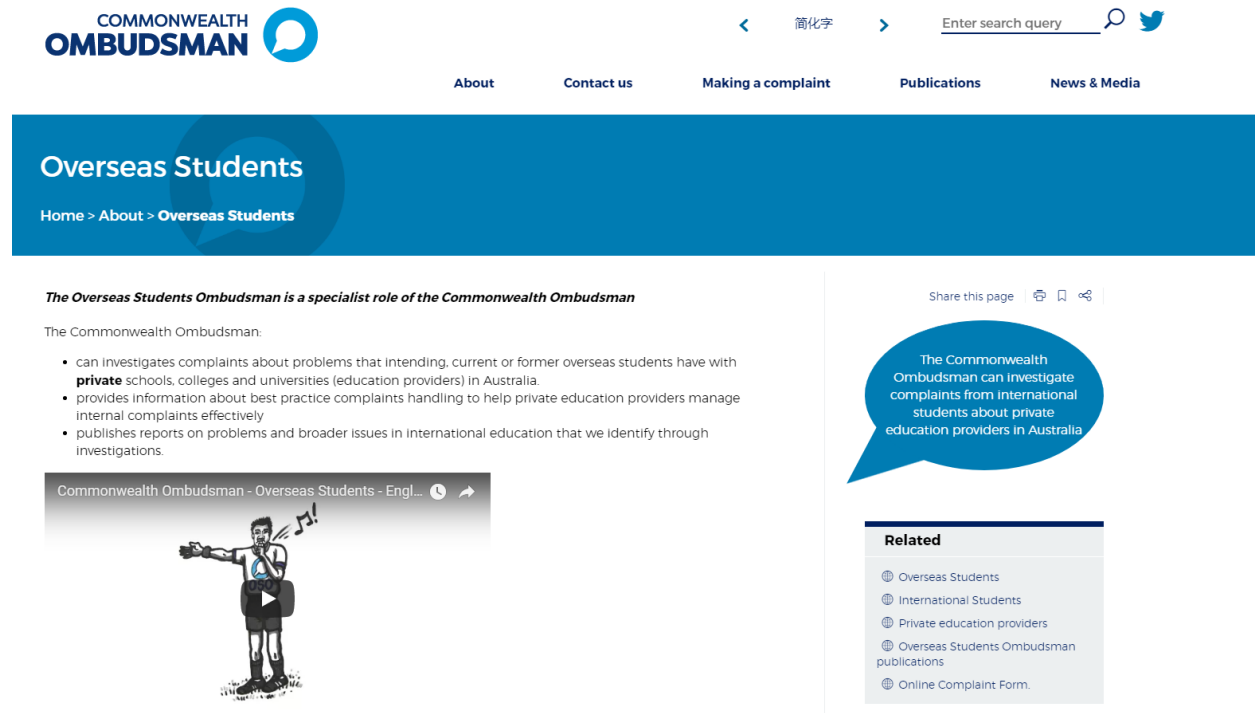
COMMONWEALTH OMBUDSMAN

简化字

Enter search query

About Contact us Making a complaint Publications News & Media

Overseas Students

Home > About > Overseas Students

*The Overseas Students Ombudsman is a specialist role of the Commonwealth Ombudsman*

The Commonwealth Ombudsman:

- can investigates complaints about problems that intending, current or former overseas students have with **private** schools, colleges and universities (education providers) in Australia.
- provides information about best practice complaints handling to help private education providers manage internal complaints effectively
- publishes reports on problems and broader issues in international education that we identify through investigations.

Commonwealth Ombudsman - Overseas Students - Engl...

OSO

Share this page

The Commonwealth Ombudsman can investigate complaints from international students about private education providers in Australia

Related

Overseas Students
International Students
Private education providers
Overseas Students Ombudsman publications
Online Complaint Form.